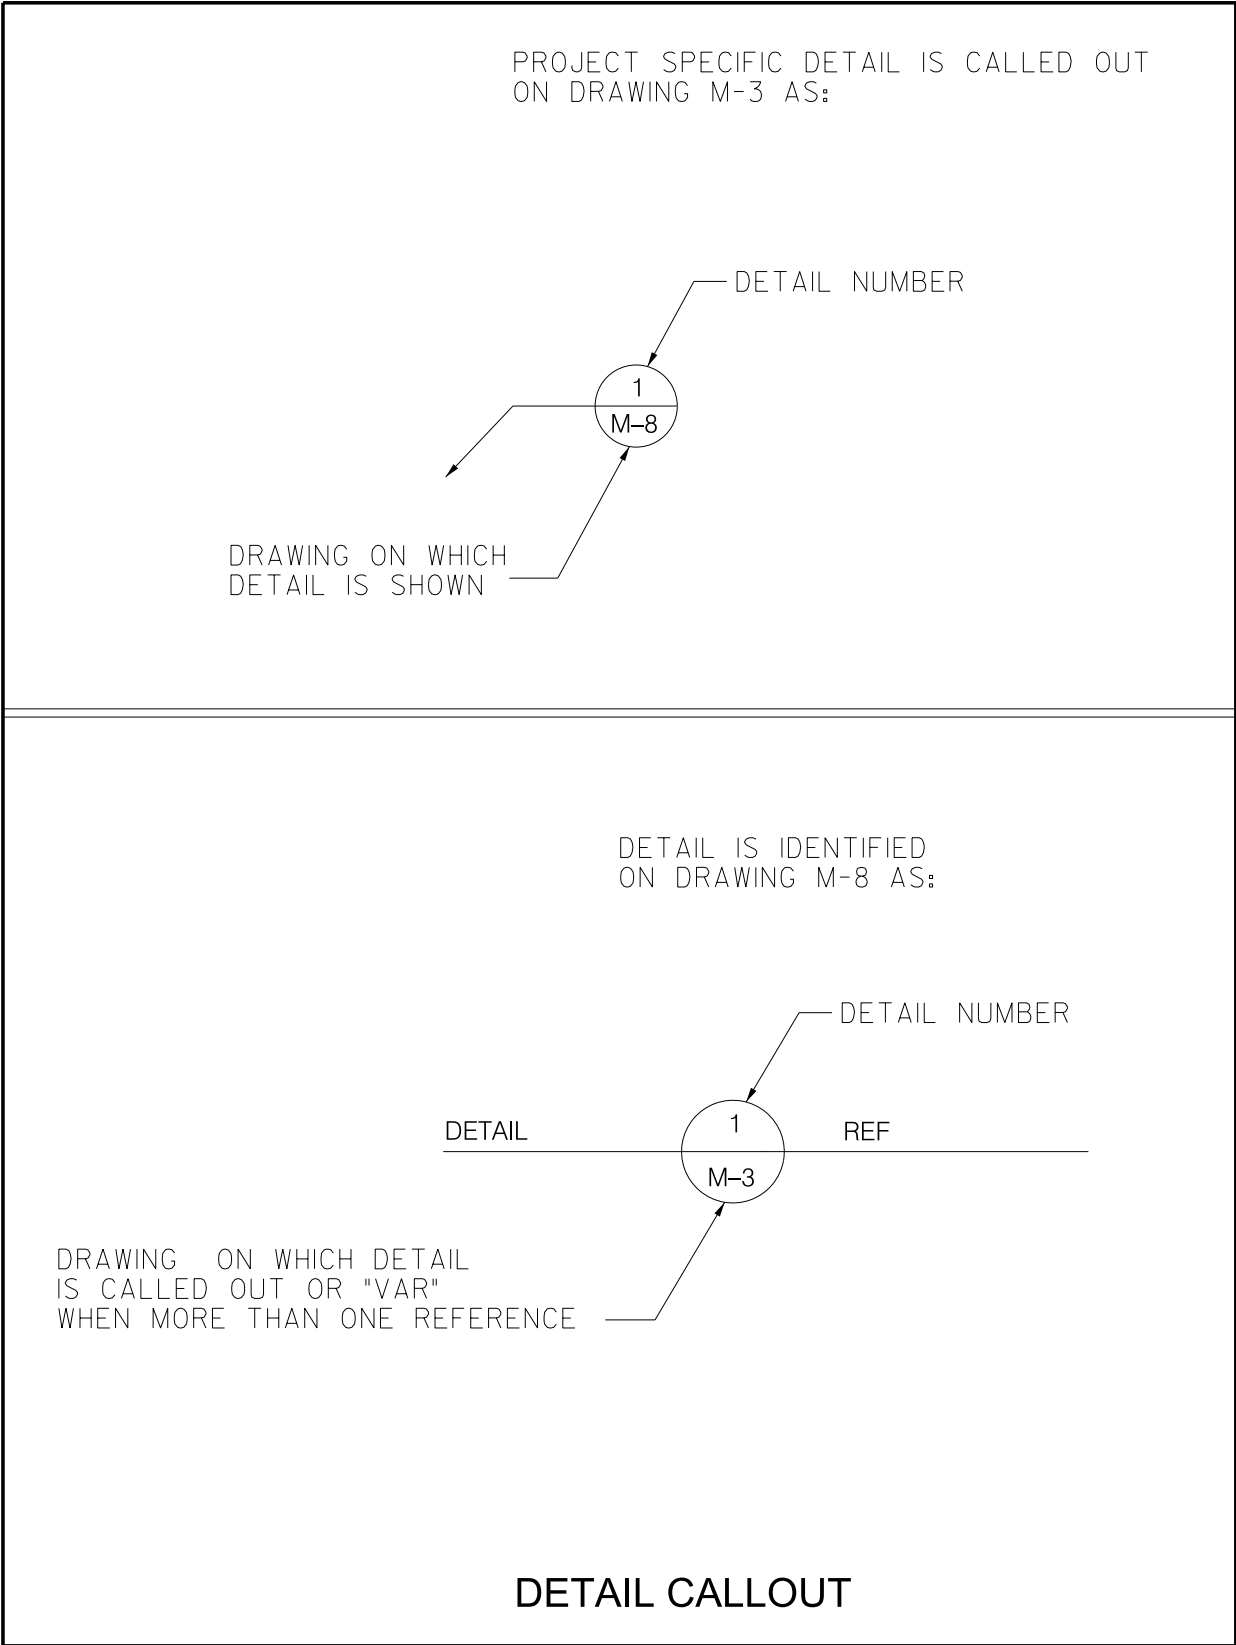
PROJECT SPECIFIC DETAIL IS CALLED OUT ON DRAWING M-3 AS:

DETAIL NUMBER

1

M–8

DRAWING ON WHICH DETAIL IS SHOWN

DETAIL IS IDENTIFIED ON DRAWING M-8 AS:

DETAIL NUMBER

DETAIL

1

REF

M–3

DRAWING ON WHICH DETAIL IS CALLED OUT OR "VAR" WHEN MORE THAN ONE REFERENCE

DETAIL CALLOUT